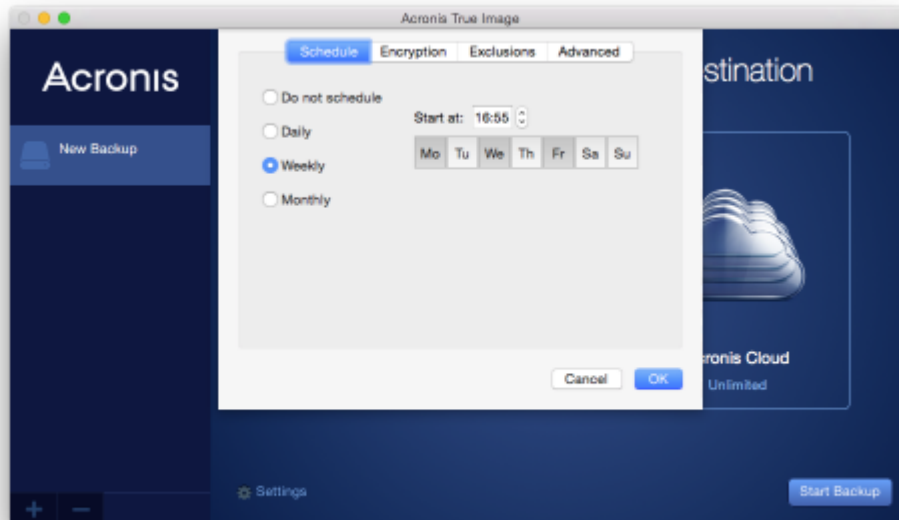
Acronis True Image

Acronis

New Backup

Schedule Encryption Exclusions Advanced

Do not schedule

Daily

Weekly

Monthly

Start at: 16:55

| Mo | Tu | We | Th | Fr | Sa | Su |
|---|---|---|---|---|---|---|

Cancel OK

stination

ronis Cloud
Unlimited

Settings

Start Backup

+ −